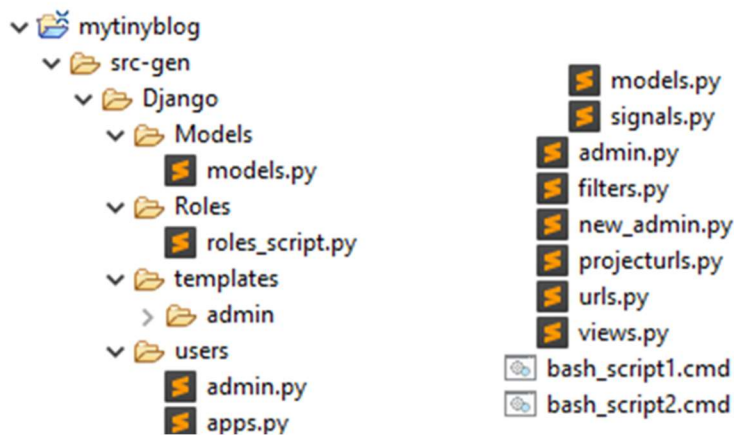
mytinyblog
src-gen
Django
Models
models.py
Roles
roles_script.py
templates
admin
users
admin.py
apps.py

models.py
signals.py
admin.py
filters.py
new_admin.py
projecturls.py
urls.py
views.py
bash_script1.cmd
bash_script2.cmd